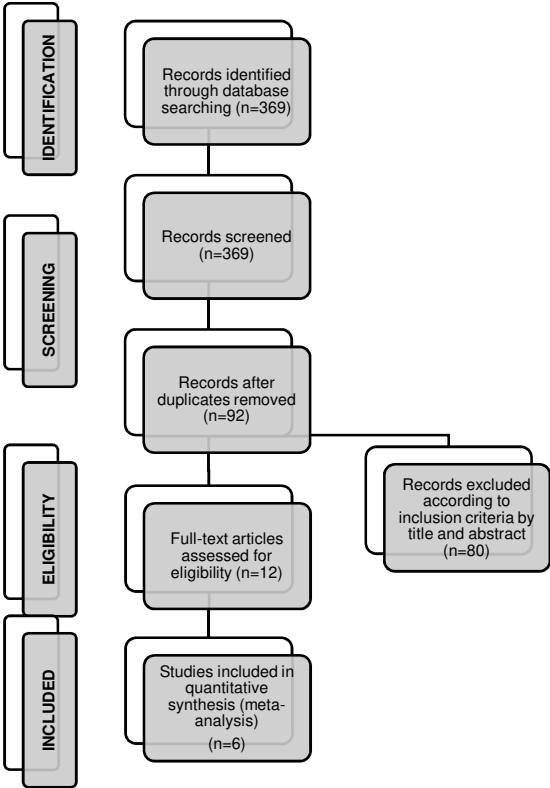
IDENTIFICATION

Records identified through database searching (n=369)

SCREENING

Records screened (n=369)

Records after duplicates removed (n=92)

ELIGIBILITY

Records excluded according to inclusion criteria by title and abstract (n=80)

Full-text articles assessed for eligibility (n=12)

INCLUDED

Studies included in quantitative synthesis (meta-analysis) (n=6)